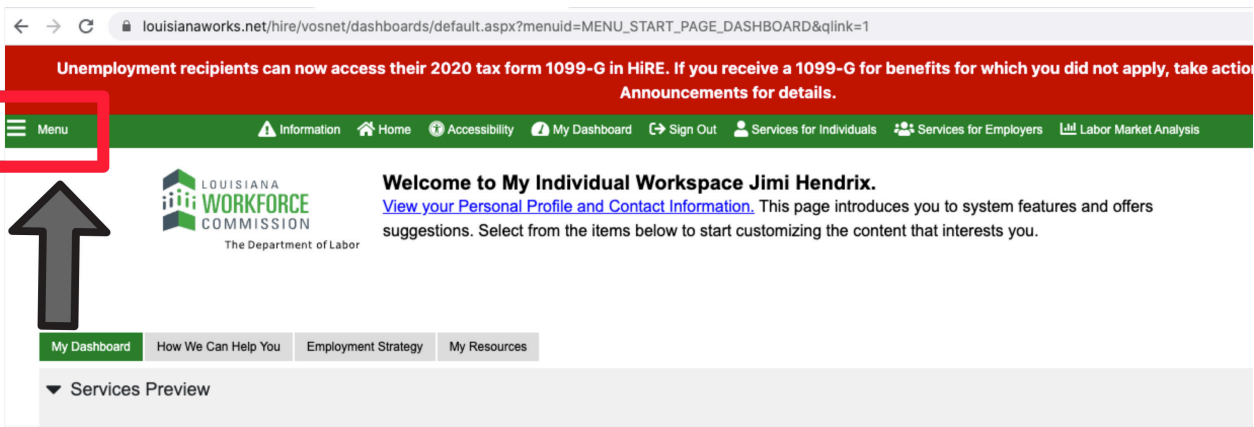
louisianaworks.net/hire/vosnet/dashboards/default.aspx?menuid=MENU_START_PAGE_DASHBOARD&qlink=1

Unemployment recipients can now access their 2020 tax form 1099-G in HiRE. If you receive a 1099-G for benefits for which you did not apply, take actio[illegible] Announcements for details.

Menu

Information Home Accessibility My Dashboard Sign Out Services for Individuals Services for Employers Labor Market Analysis

LOUISIANA WORKFORCE COMMISSION The Department of Labor

Welcome to My Individual Workspace Jimi Hendrix.

View your Personal Profile and Contact Information. This page introduces you to system features and offers suggestions. Select from the items below to start customizing the content that interests you.

My Dashboard | How We Can Help You | Employment Strategy | My Resources

Services Preview